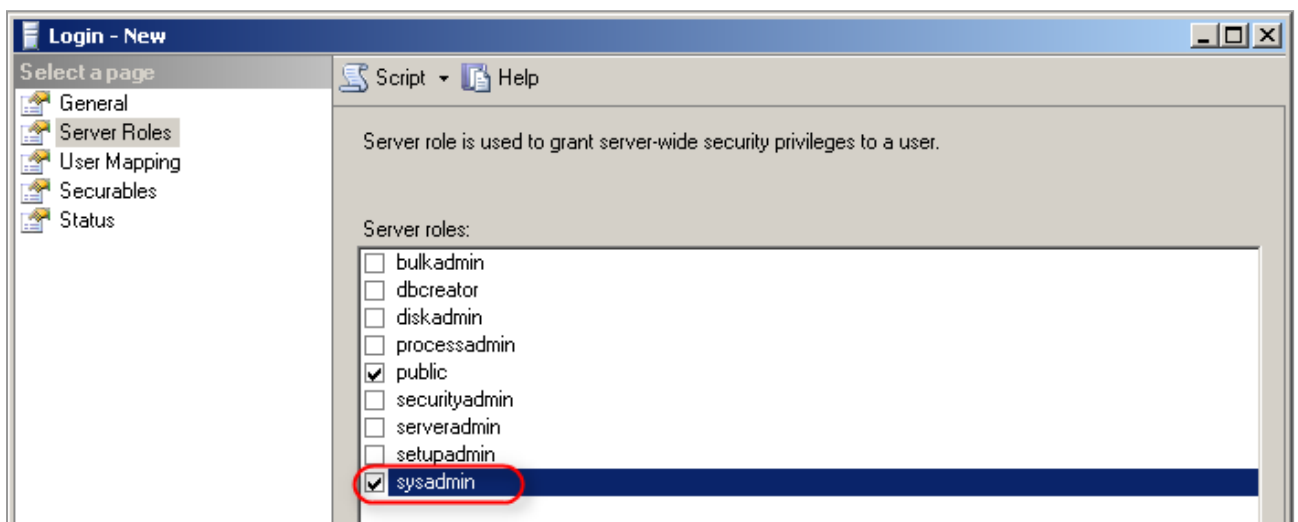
Login - New

Select a page
General
Server Roles
User Mapping
Securables
Status

Script ▾ Help

Server role is used to grant server-wide security privileges to a user.

Server roles:
☐ bulkadmin
☐ dbcreator
☐ diskadmin
☐ processadmin
☑ public
☐ securityadmin
☐ serveradmin
☐ setupadmin
☑ sysadmin